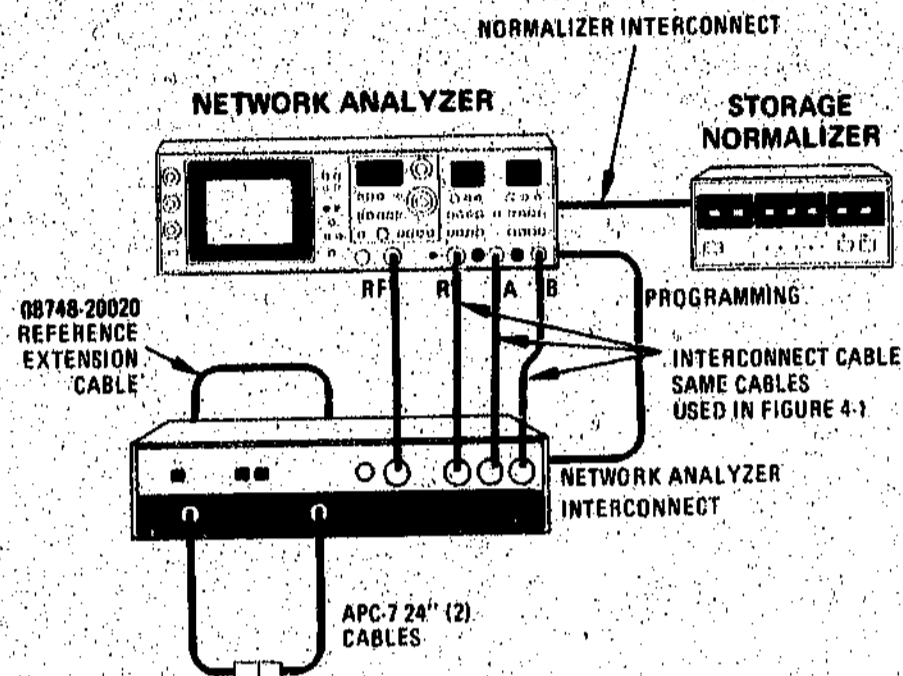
NORMALIZER INTERCONNECT

NETWORK ANALYZER

STORAGE NORMALIZER

RF

R

A

B

PROGRAMMING

08748-20020 REFERENCE EXTENSION CABLE

INTERCONNECT CABLE SAME CABLES USED IN FIGURE 4-1

NETWORK ANALYZER INTERCONNECT

APC-7 24" (2) CABLES